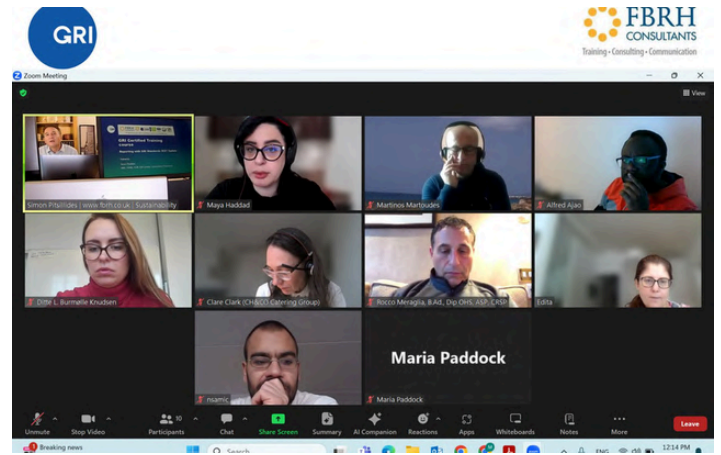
GRI

FBRH CONSULTANTS
Training • Consulting • Communication

Zoom Meeting

View

GRI Certified Training Course

Simon Pitsillides | www.fbrh.co.uk | Sustainability

Maya Haddad

Martinos Martoudes

Alfred Ajao

Ditte L. Burmølle Knudsen

Clare Clark (CH&CO Catering Group)

Rocco Meraglia, B.Ad., Dip OHS, ASP, CRSP

Edita

Maria Paddock

nsamic

Maria Paddock

Unmute

Stop Video

Participants 10

Chat

Share Screen

Summary

AI Companion

Reactions

Apps

Whiteboards

Notes

More

Leave

Breaking news

Search

ENG

12:14 PM